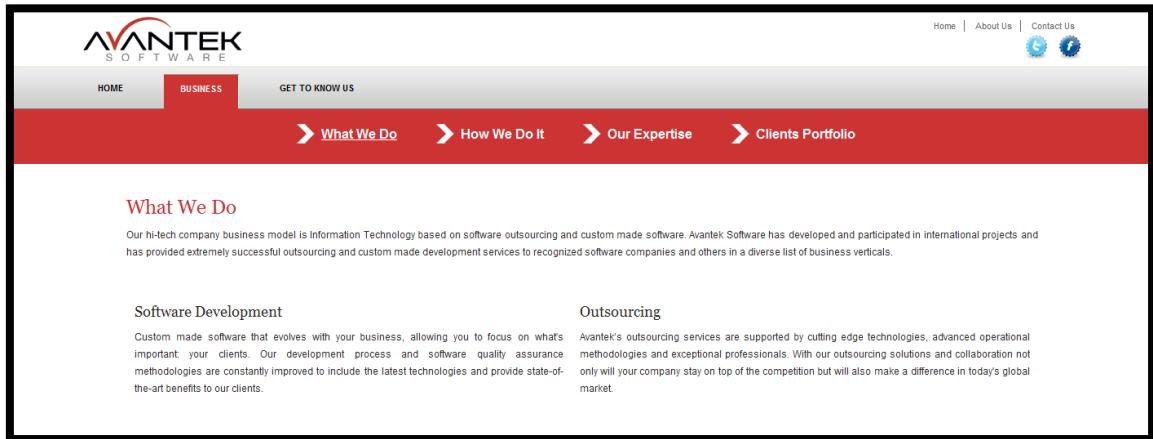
AVANTEK
SOFTWARE

Home | About Us | Contact Us

HOME BUSINESS GET TO KNOW US

What We Do How We Do It Our Expertise Clients Portfolio

What We Do

Our hi-tech company business model is Information Technology based on software outsourcing and custom made software. Avantek Software has developed and participated in international projects and has provided extremely successful outsourcing and custom made development services to recognized software companies and others in a diverse list of business verticals.

Software Development

Custom made software that evolves with your business, allowing you to focus on what's important: your clients. Our development process and software quality assurance methodologies are constantly improved to include the latest technologies and provide state-of-the-art benefits to our clients.

Outsourcing

Avantek's outsourcing services are supported by cutting edge technologies, advanced operational methodologies and exceptional professionals. With our outsourcing solutions and collaboration not only will your company stay on top of the competition but will also make a difference in today's global market.